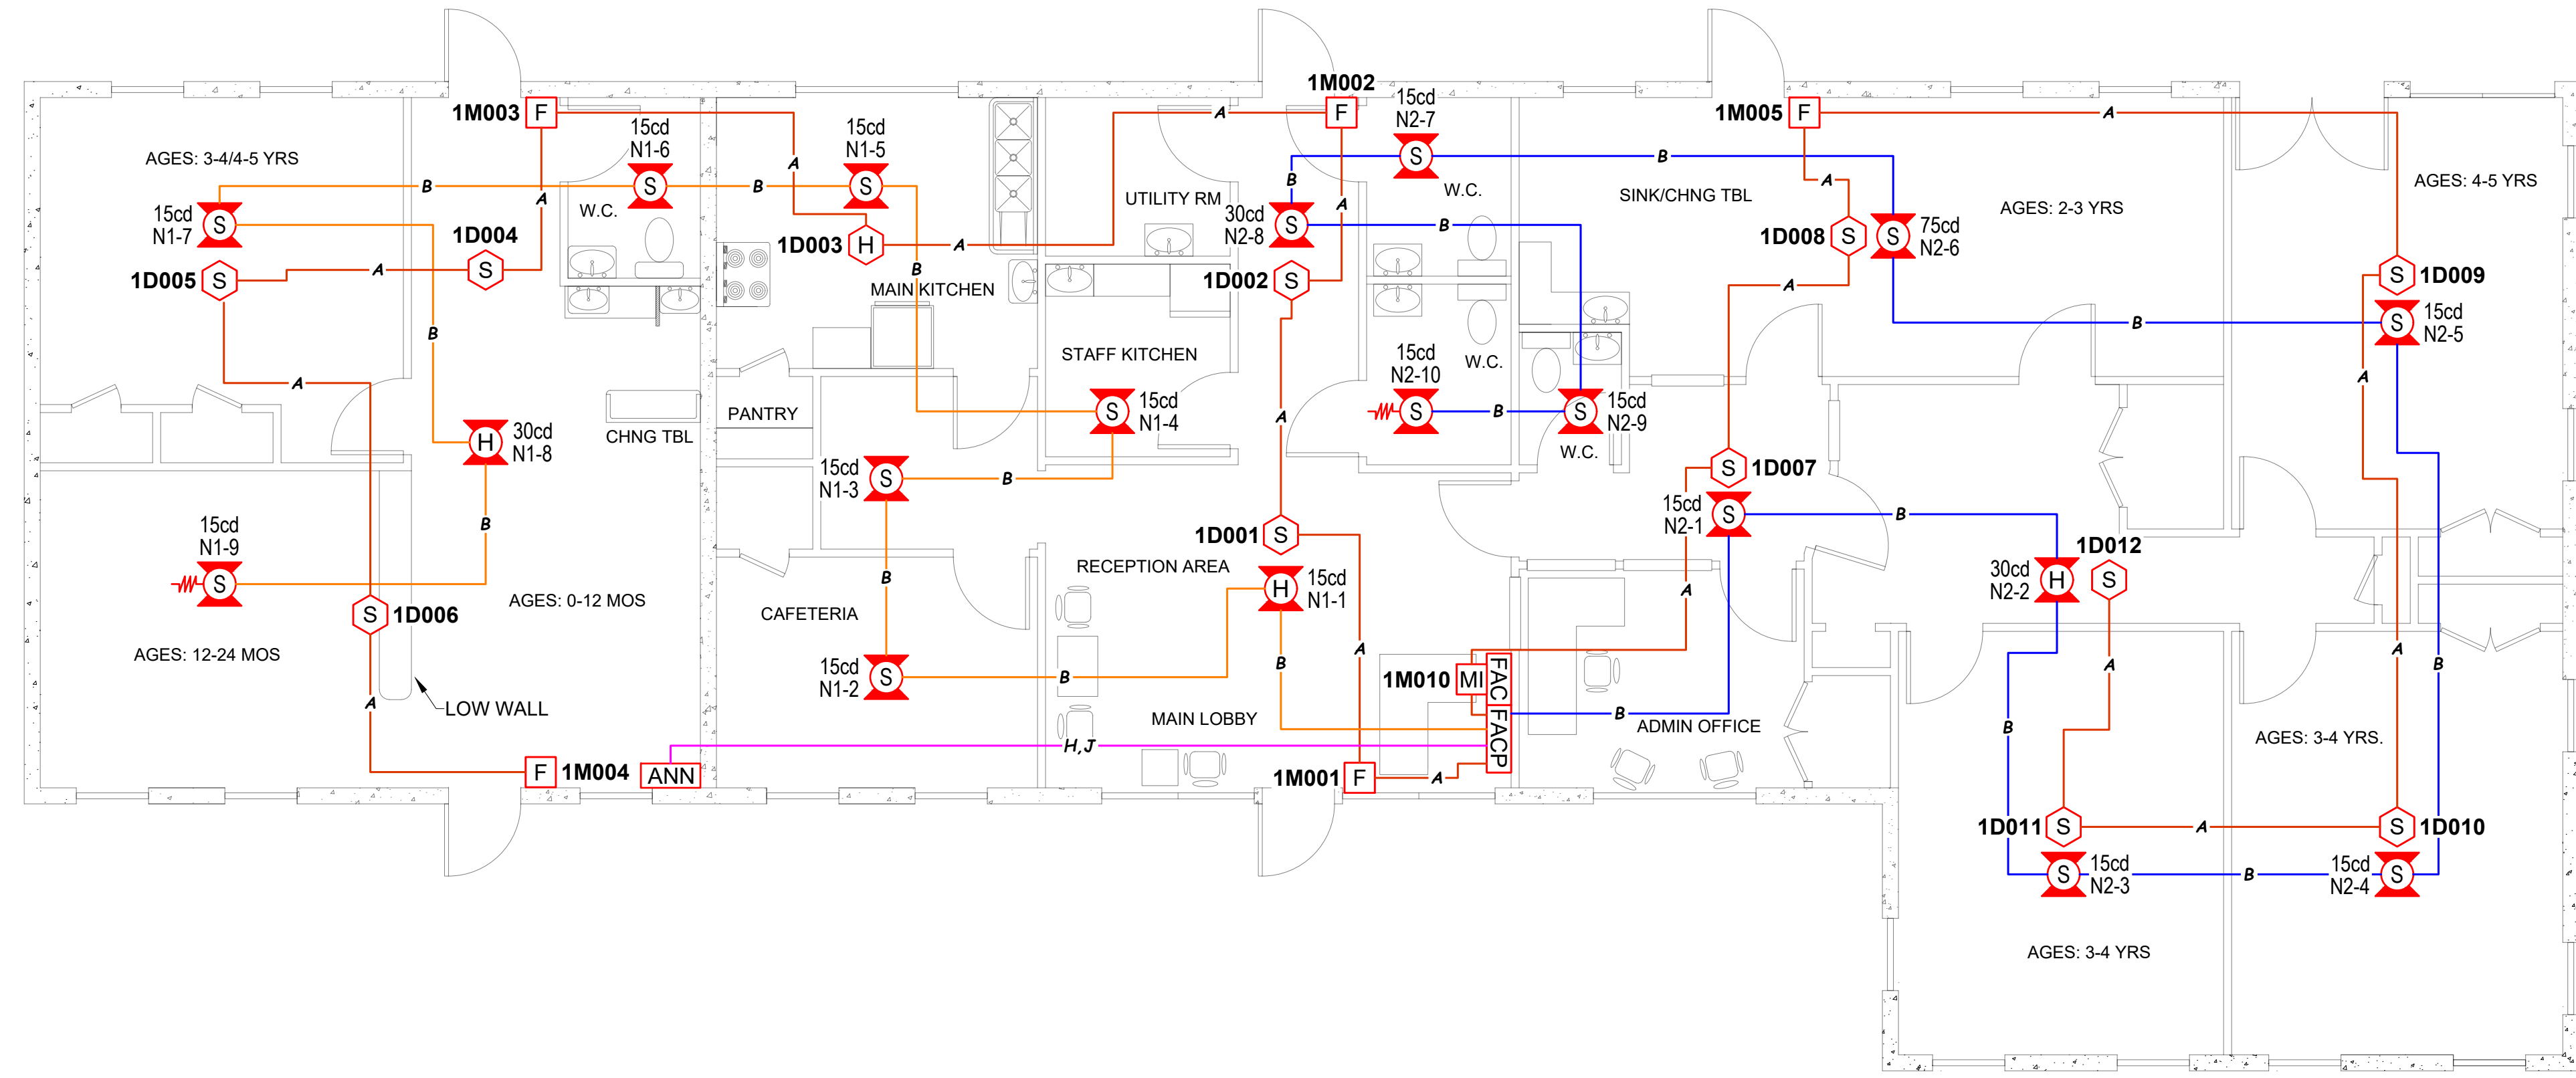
1M003 F
15cd N1-6 S
15cd N1-5 S
1M002 F
15cd N2-7 S
1M005 F
AGES: 3-4/4-5 YRS
15cd N1-7 S
1D004 S
1D005 S
W.C.
1D003 H
MAIN KITCHEN
UTILITY RM
30cd N2-8 S
1D002 S
W.C.
SINK/CHNG TBL
1D008 S
75cd N2-6 S
AGES: 2-3 YRS
AGES: 4-5 YRS
1D009 S
15cd N2-5 S
STAFF KITCHEN
15cd N2-10 S
W.C.
15cd N2-9 S
W.C.
30cd N1-8 H
CHNG TBL
PANTRY
15cd N1-4 S
15cd N1-3 S
1D007 S
15cd N2-1 S
15cd N1-9 S
1D006 S
AGES: 0-12 MOS
AGES: 12-24 MOS
CAFETERIA
1D001 S
RECEPTION AREA
15cd N1-1 H
30cd N2-2 H
1D012 S
15cd N1-2 S
1M010 MI
FAC
FACP
MAIN LOBBY
ADMIN OFFICE
AGES: 3-4 YRS.
LOW WALL
1M004 F
ANN
H,J
1M001 F
1D011 S
1D010 S
15cd N2-3 S
15cd N2-4 S
AGES: 3-4 YRS
A
B